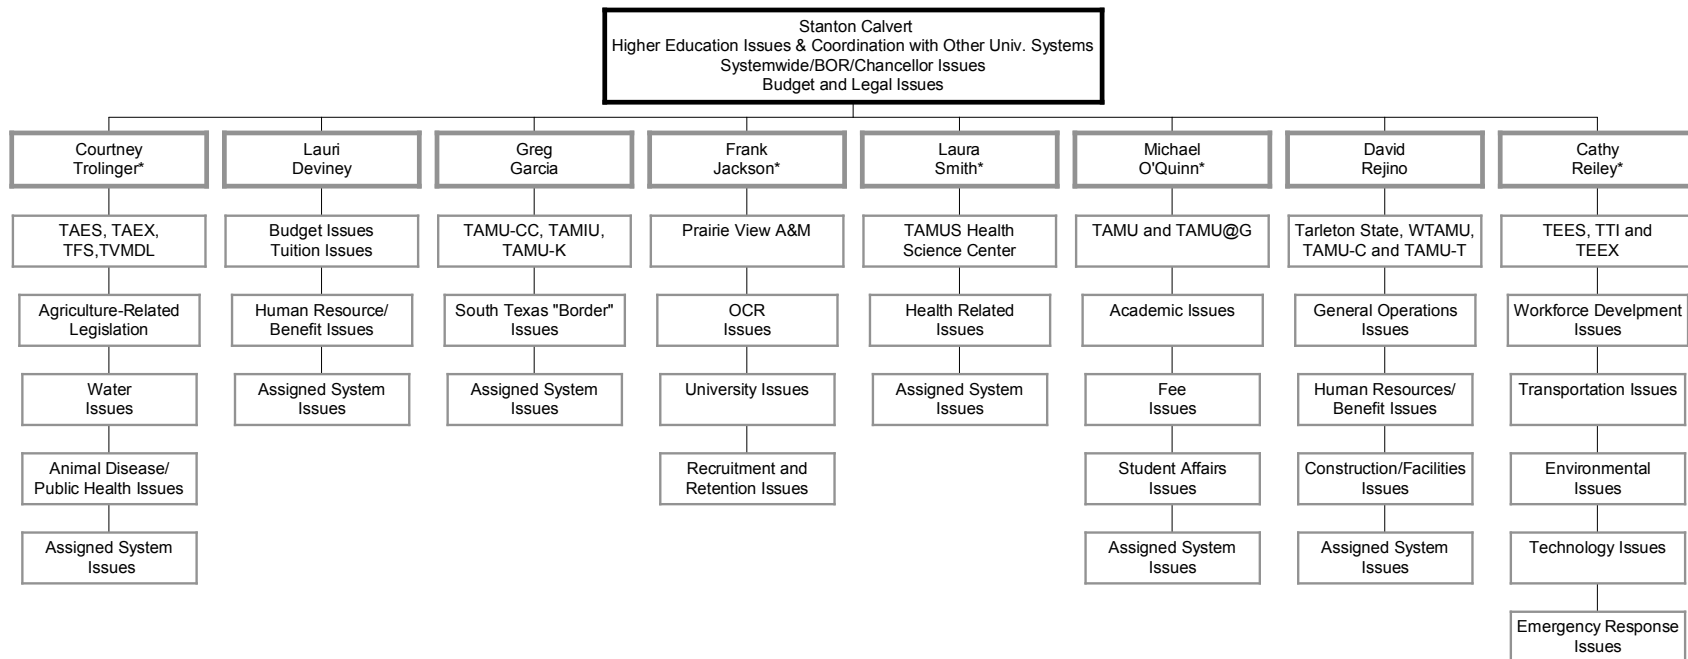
Stanton Calvert
Higher Education Issues & Coordination with Other Univ. Systems
Systemwide/BOR/Chancellor Issues
Budget and Legal Issues

Courtney Trolinger*

TAES, TAEX, TFS,TVMDL

Agriculture-Related Legislation

Water Issues

Animal Disease/ Public Health Issues

Assigned System Issues

Lauri Deviney

Budget Issues Tuition Issues

Human Resource/ Benefit Issues

Assigned System Issues

Greg Garcia

TAMU-CC, TAMIU, TAMU-K

South Texas "Border" Issues

Assigned System Issues

Frank Jackson*

Prairie View A&M

OCR Issues

University Issues

Recruitment and Retention Issues

Laura Smith*

TAMUS Health Science Center

Health Related Issues

Assigned System Issues

Michael O'Quinn*

TAMU and TAMU@G

Academic Issues

Fee Issues

Student Affairs Issues

Assigned System Issues

David Rejino

Tarleton State, WTAMU, TAMU-C and TAMU-T

General Operations Issues

Human Resources/ Benefit Issues

Construction/Facilities Issues

Assigned System Issues

Cathy Reiley*

TEES, TTI and TEEX

Workforce Develpment Issues

Transportation Issues

Environmental Issues

Technology Issues

Emergency Response Issues